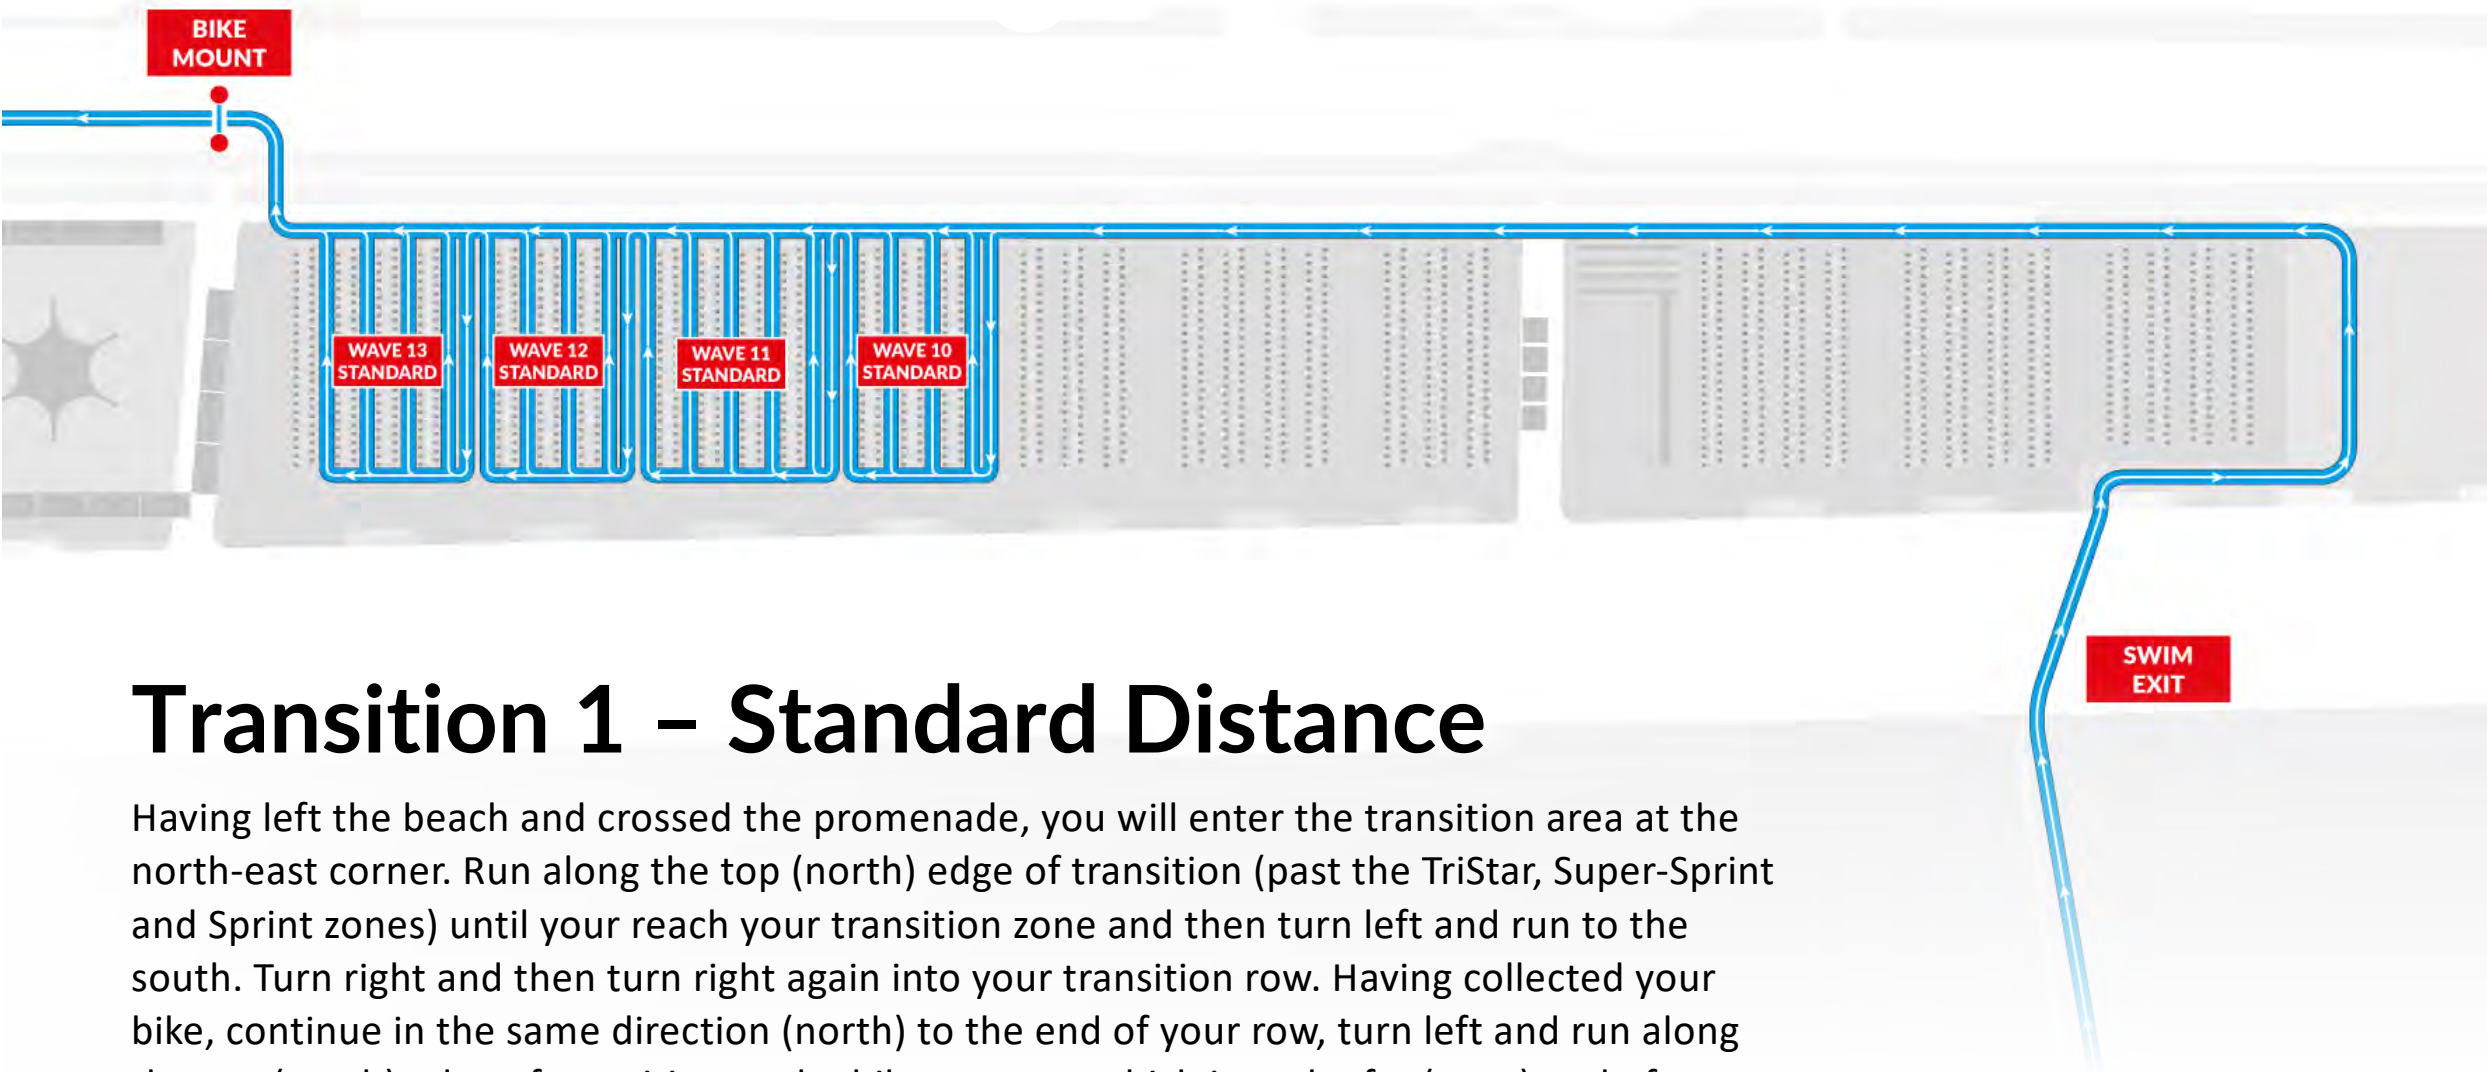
BIKE MOUNT

WAVE 13 STANDARD

WAVE 12 STANDARD

WAVE 11 STANDARD

WAVE 10 STANDARD

SWIM EXIT

Transition 1 – Standard Distance

Having left the beach and crossed the promenade, you will enter the transition area at the north-east corner. Run along the top (north) edge of transition (past the TriStar, Super-Sprint and Sprint zones) until your reach your transition zone and then turn left and run to the south. Turn right and then turn right again into your transition row. Having collected your bike, continue in the same direction (north) to the end of your row, turn left and run along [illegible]